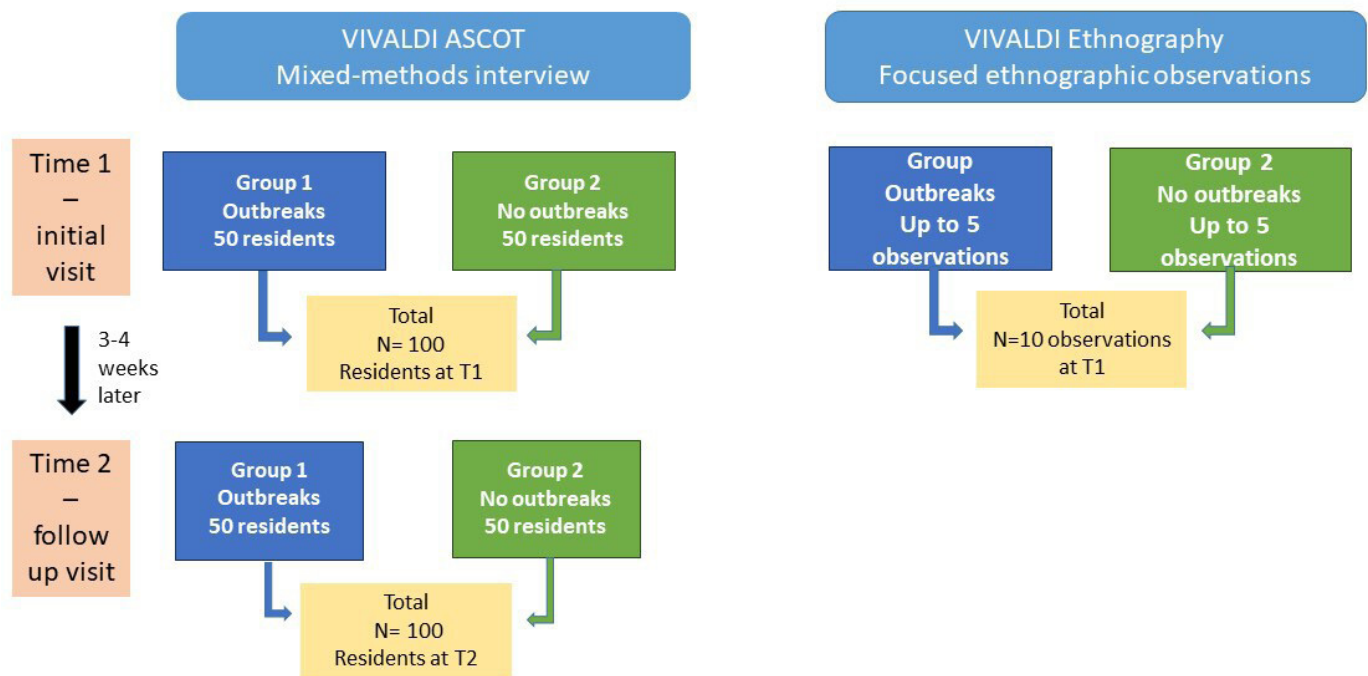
VIVALDI ASCOT
Mixed-methods interview

VIVALDI Ethnography
Focused ethnographic observations

Time 1 – initial visit

Group 1
Outbreaks
50 residents

Group 2
No outbreaks
50 residents

Total
N= 100
Residents at T1

Group
Outbreaks
Up to 5
observations

Group 2
No outbreaks
Up to 5
observations

Total
N=10 observations
at T1

3-4 weeks later

Time 2 – follow up visit

Group 1
Outbreaks
50 residents

Group 2
No outbreaks
50 residents

Total
N= 100
Residents at T2